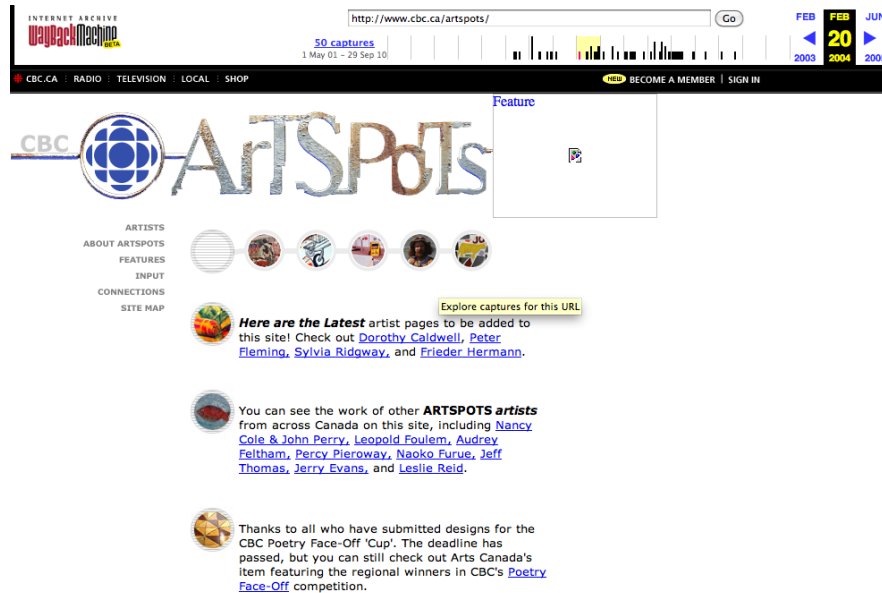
INTERNET ARCHIVE
WaybackMachine BETA

http://www.cbc.ca/artspots/ Go

50 captures
1 May 01 – 29 Sep 10

FEB 2003
FEB 20 2004
JUN 200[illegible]

CBC.CA RADIO TELEVISION LOCAL SHOP

NEW BECOME A MEMBER SIGN IN

CBC ArTSPoTs

Feature

ARTISTS
ABOUT ARTSPOTS
FEATURES
INPUT
CONNECTIONS
SITE MAP

Explore captures for this URL

***Here are the Latest*** artist pages to be added to this site! Check out Dorothy Caldwell, Peter Fleming, Sylvia Ridgway, and Frieder Hermann.

You can see the work of other **ARTSPOTS *artists*** from across Canada on this site, including Nancy Cole & John Perry, Leopold Foulem, Audrey Feltham, Percy Pieroway, Naoko Furue, Jeff Thomas, Jerry Evans, and Leslie Reid.

Thanks to all who have submitted designs for the CBC Poetry Face-Off 'Cup'. The deadline has passed, but you can still check out Arts Canada's item featuring the regional winners in CBC's Poetry Face-Off competition.